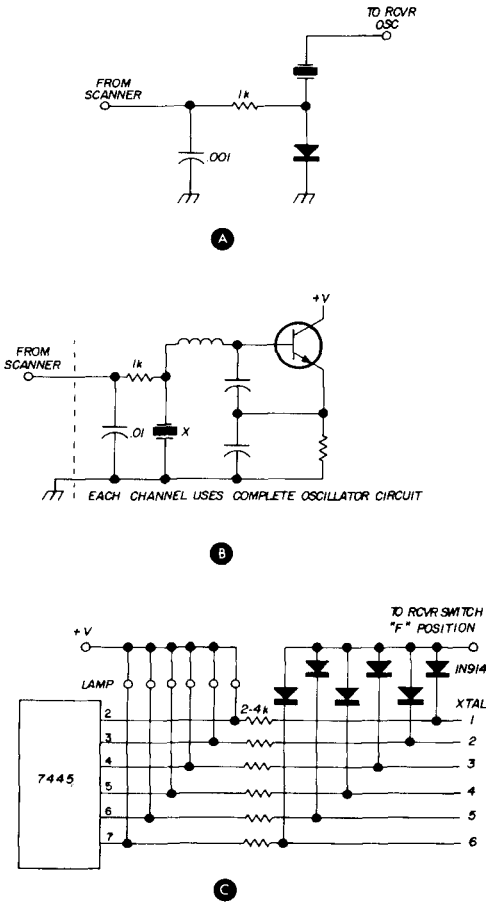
TO RCVR OSC

FROM SCANNER

1k

.001

A

+V

FROM SCANNER

1k

.01

X

EACH CHANNEL USES COMPLETE OSCILLATOR CIRCUIT

B

TO RCVR SWITCH "F" POSITION

+V

LAMP

IN914

XTAL

2-4k

7445

2

3

4

5

6

7

1

2

3

4

5

6

C